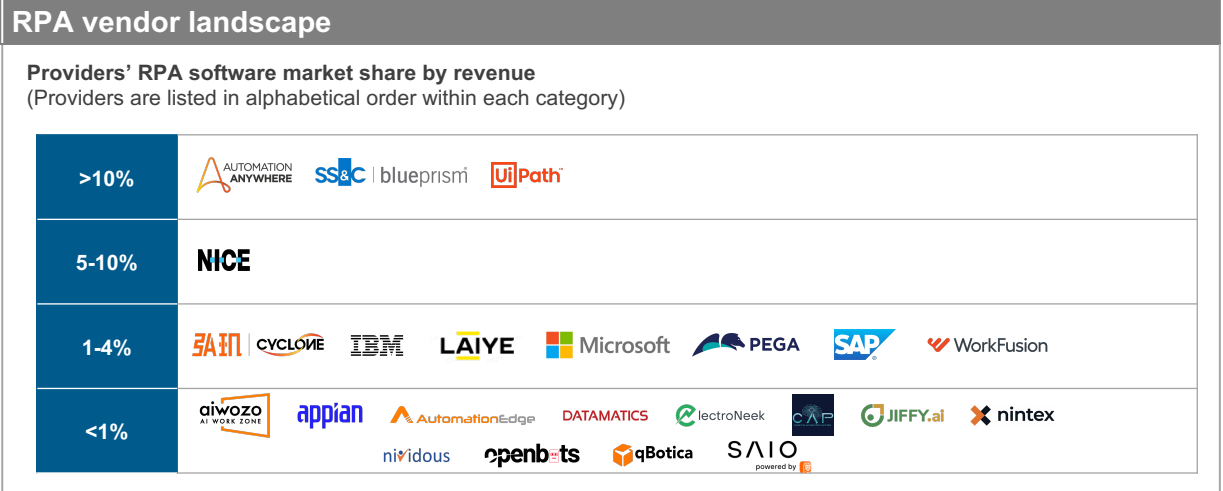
RPA vendor landscape

Providers' RPA software market share by revenue
(Providers are listed in alphabetical order within each category)

| | |
|---|---|
| >10% | AUTOMATION ANYWHERE SS&C \| blueprism UiPath |
| 5-10% | NICE |
| 1-4% | 云扩 \| CYCLONE IBM LAIYE Microsoft PEGA SAP WorkFusion |
| <1% | aiwozo AI WORK ZONE appian AutomationEdge DATAMATICS ElectroNeek CAP JIFFY.ai nintex nividous openbots qBotica SAIO powered by |